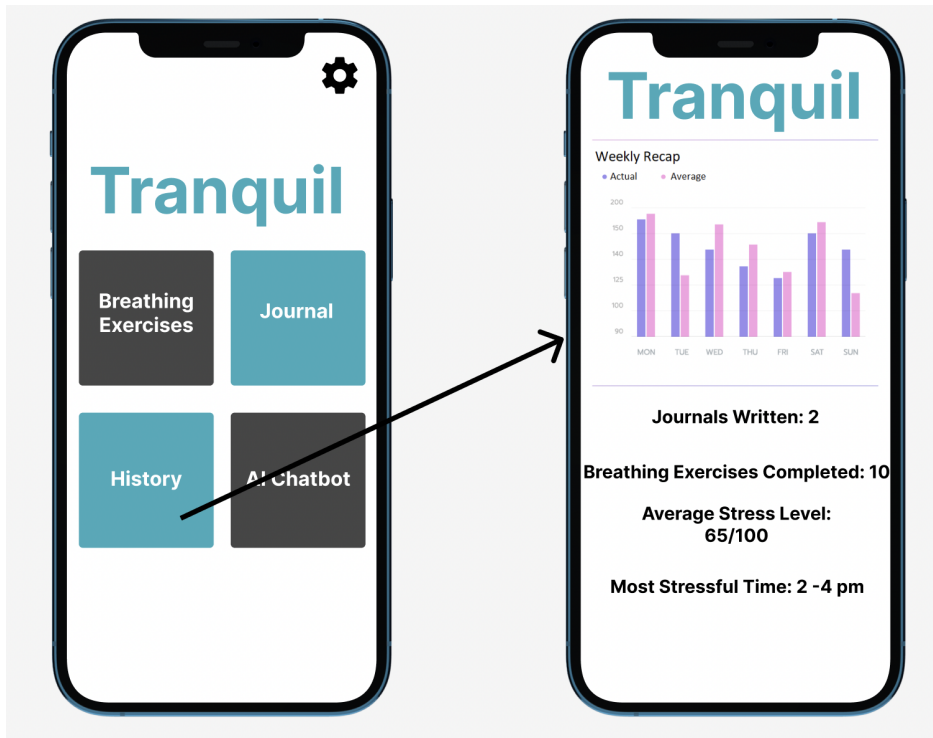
Tranquil

Breathing Exercises

Journal

History

AI Chatbot

Tranquil

Weekly Recap

Actual
Average

200
155
150
140
125
100
90

MON TUE WED THU FRI SAT SUN

Journals Written: 2

Breathing Exercises Completed: 10

Average Stress Level: 65/100

Most Stressful Time: 2 -4 pm